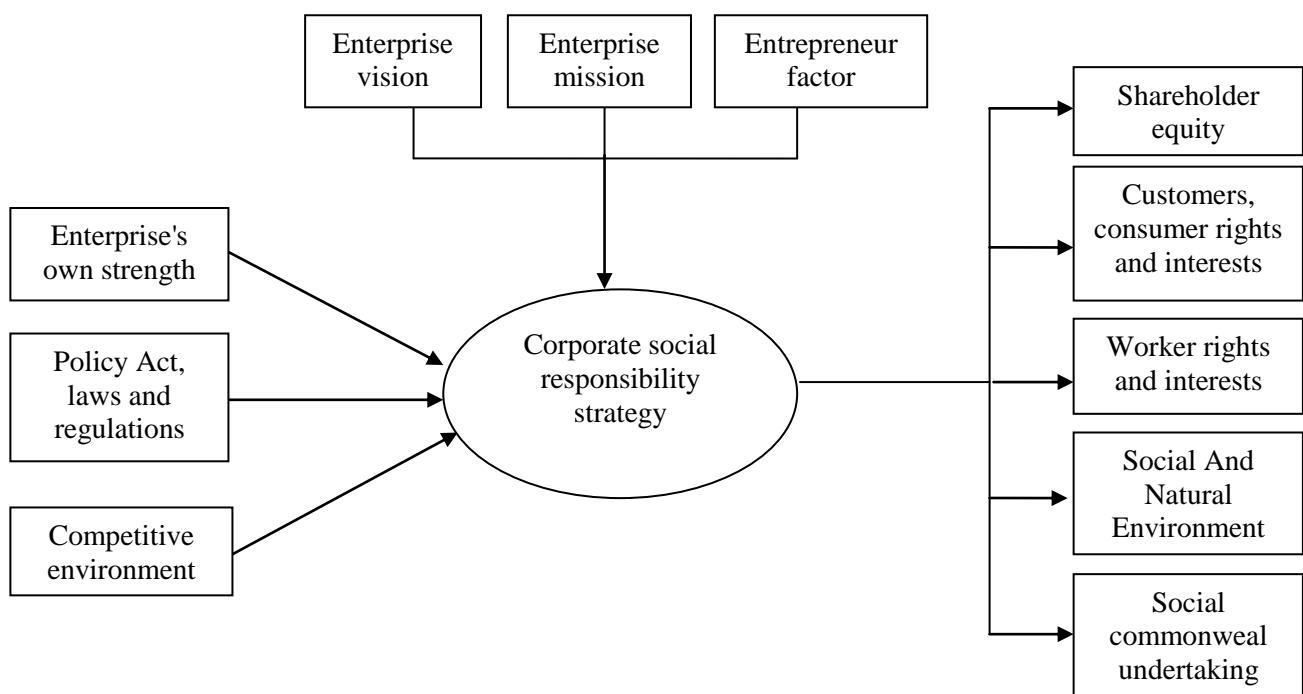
Enterprise vision

Enterprise mission

Entrepreneur factor

Enterprise's own strength

Policy Act, laws and regulations

Competitive environment

Corporate social responsibility strategy

Shareholder equity

Customers, consumer rights and interests

Worker rights and interests

Social And Natural Environment

Social commonweal undertaking